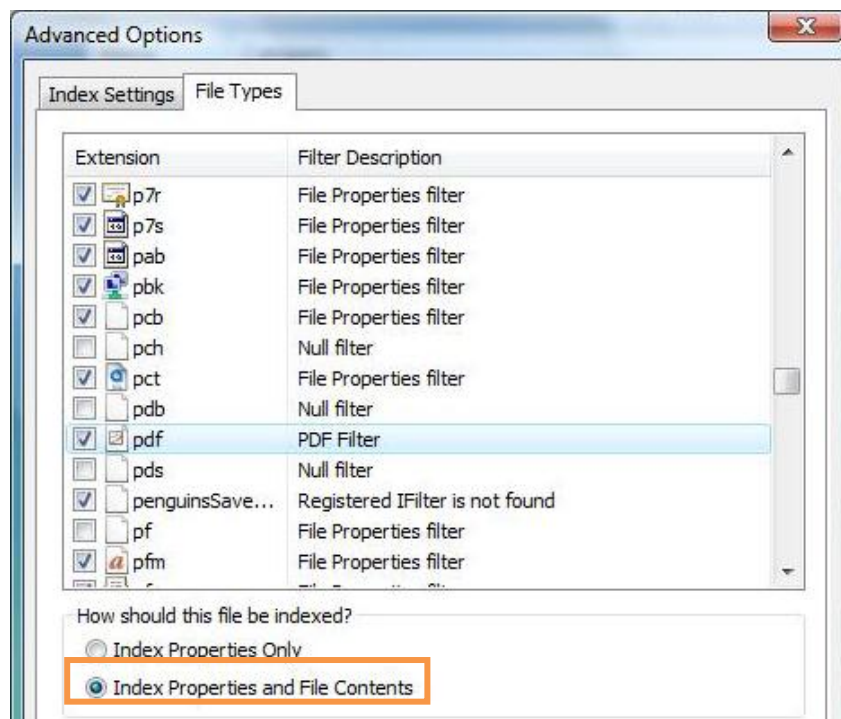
Advanced Options

Index Settings | File Types

| Extension | Filter Description |
|---|---|
| p7r | File Properties filter |
| p7s | File Properties filter |
| pab | File Properties filter |
| pbk | File Properties filter |
| pcb | File Properties filter |
| pch | Null filter |
| pct | File Properties filter |
| pdb | Null filter |
| pdf | PDF Filter |
| pds | Null filter |
| penguinsSave... | Registered IFilter is not found |
| pf | File Properties filter |
| pfm | File Properties filter |
| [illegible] | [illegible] |

How should this file be indexed?

Index Properties Only

Index Properties and File Contents